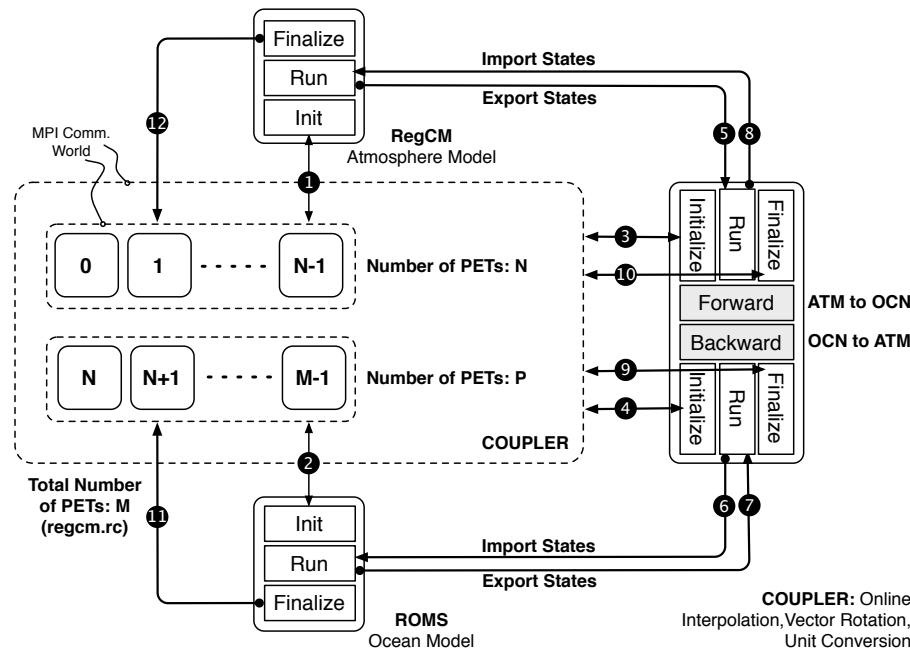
Finalize
Run
Init
Import States
Export States
12
MPI Comm. World
RegCM
Atmosphere Model
5
8
1
0
1
N-1
Number of PETs: N
3
10
Initialize
Run
Finalize
Forward
ATM to OCN
Backward
OCN to ATM
N
N+1
M-1
Number of PETs: P
9
4
Initialize
Run
Finalize
COUPLER
2
Total Number of PETs: M (regcm.rc)
11
6
7
Init
Run
Finalize
Import States
Export States
ROMS
Ocean Model
COUPLER: Online Interpolation,Vector Rotation, Unit Conversion